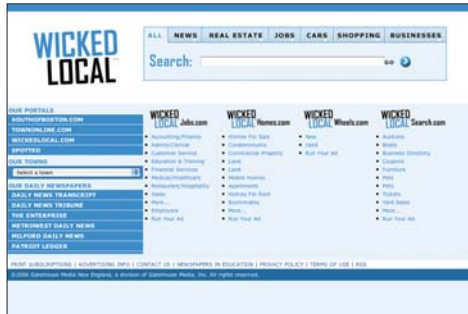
WICKED LOCAL

ALL | NEWS | REAL ESTATE | JOBS | CARS | SHOPPING | BUSINESSES

Search: GO

OUR PORTALS
SOUTHOFBOSTON.COM
TOWNONLINE.COM
WICKEDLOCAL.COM
SPOTTED

OUR TOWNS
Select a town

OUR DAILY NEWSPAPERS
DAILY NEWS TRANSCRIPT
DAILY NEWS TRIBUNE
THE ENTERPRISE
METROWEST DAILY NEWS
MILFORD DAILY NEWS
PATRIOT LEDGER

WICKED LOCAL Jobs.com
Accounting/Finance
Admin/Clerical
Customer Service
Education & Training
Financial Services
Medical/Healthcare
Restaurant/Hospitality
Sales
More...
Employers
Run Your Ad

WICKED LOCAL Homes.com
Homes For Sale
Condominiums
Commercial Property
Land
Land
Mobile Homes
Apartments
Homes For Rent
Roommates
More...
Run Your Ad

WICKED LOCAL Wheels.com
New
Used
Run Your Ad

WICKED LOCAL Search.com
Auctions
Boats
Business Directory
Coupons
Furniture
Pets
Pets
Tickets
Yard Sales
More...
Run Your Ad

PRINT SUBSCRIPTIONS | ADVERTISING INFO | CONTACT US | NEWSPAPERS IN EDUCATION | PRIVACY POLICY | TERMS OF USE | RSS

©2006 GateHouse Media New England, a division of GateHouse Media, Inc. All rights reserved.